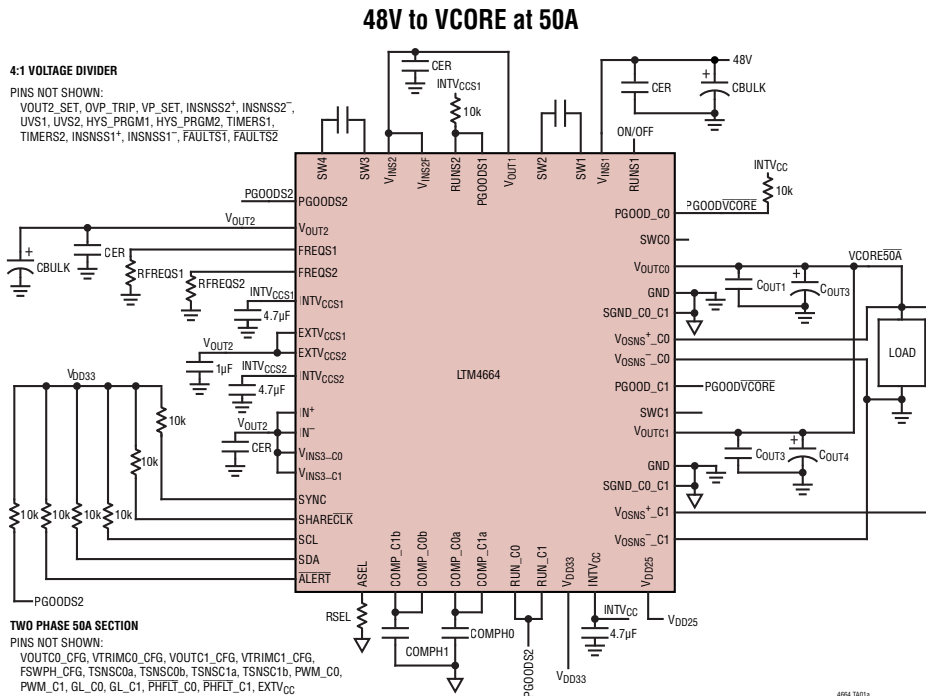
48V to VCORE at 50A

4:1 VOLTAGE DIVIDER

PINS NOT SHOWN:
VOUT2_SET, OVP_TRIP, VP_SET, INSNSS2$^+$, INSNSS2$^-$, UVS1, UVS2, HYS_PRGM1, HYS_PRGM2, TIMERS1, TIMERS2, INSNSS1$^+$, INSNSS1$^-$, $\overline{\text{FAULTS1}}$, $\overline{\text{FAULTS2}}$

CER
INTV$_{CCS1}$
10k
48V
CER
CBULK
ON/OFF
SW4
SW3
V$_{INS2}$
V$_{INS2F}$
RUNS2
PGOODS1
V$_{OUT1}$
SW2
SW1
V$_{INS1}$
RUNS1
INTV$_{CC}$
10k
PGOODS2
PGOODS2
PGOOD_C0
PGOOD$\overline{\text{VCORE}}$
V$_{OUT2}$
V$_{OUT2}$
SWC0
CBULK
CER
FREQS1
RFREQS1
FREQS2
RFREQS2
V$_{OUTC0}$
VCORE$\overline{50A}$
INTV$_{CCS1}$
INTV$_{CCS1}$
4.7µF
GND
C$_{OUT1}$
C$_{OUT3}$
SGND_C0_C1
EXTV$_{CCS1}$
V$_{OUT2}$
EXTV$_{CCS2}$
V$_{OSNS}$$^+$_C0
LOAD
1µF
INTV$_{CCS2}$
INTV$_{CCS2}$
4.7µF
V$_{OSNS}$$^-$_C0
V$_{DD33}$
LTM4664
PGOOD_C1
PGOOD$\overline{\text{VCORE}}$
10k
IN$^+$
SWC1
V$_{OUT2}$
IN$^-$
V$_{OUTC1}$
CER
V$_{INS3-C0}$
V$_{INS3-C1}$
10k
GND
C$_{OUT3}$
C$_{OUT4}$
SYNC
SGND_C0_C1
10k 10k 10k 10k
SHARE$\overline{\text{CLK}}$
V$_{OSNS}$$^+$_C1
SCL
V$_{OSNS}$$^-$_C1
SDA
$\overline{\text{ALERT}}$
ASEL
COMP_C1b
COMP_C0b
COMP_C0a
COMP_C1a
RUN_C0
RUN_C1
V$_{DD33}$
INTV$_{CC}$
V$_{DD25}$
PGOODS2
RSEL
INTV$_{CC}$
COMPH0
V$_{DD25}$
4.7µF
COMPH1
PGOODS2
V$_{DD33}$

TWO PHASE 50A SECTION

PINS NOT SHOWN:
VOUTC0_CFG, VTRIMC0_CFG, VOUTC1_CFG, VTRIMC1_CFG, FSWPH_CFG, TSNSC0a, TSNSC0b, TSNSC1a, TSNSC1b, PWM_C0, PWM_C1, GL_C0, GL_C1, $\overline{\text{PHFLT\_C0}}$, $\overline{\text{PHFLT\_C1}}$, EXTV$_{CC}$

4664 TA01a